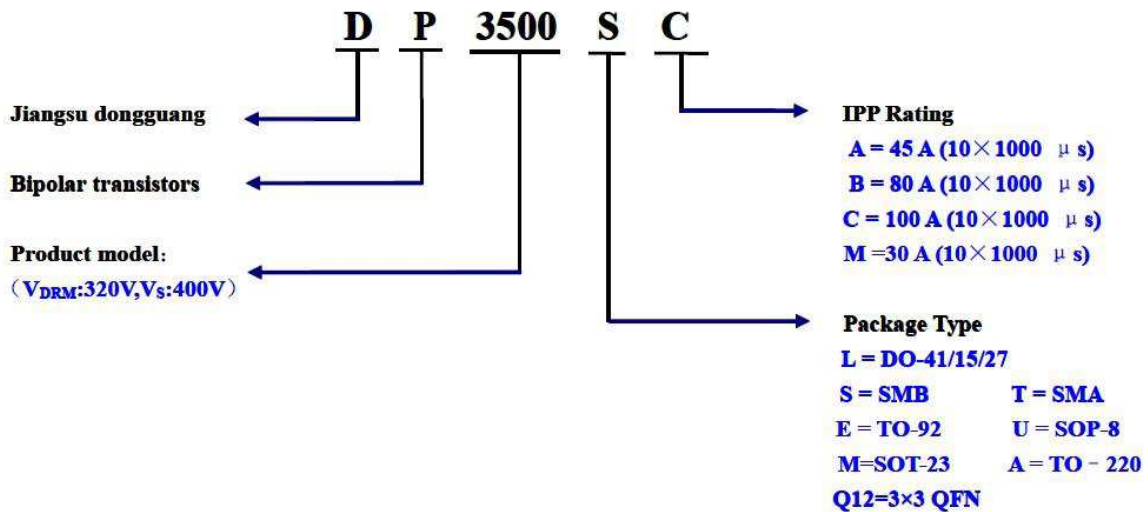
D P 3500 S C

Jiangsu dongguang

Bipolar transistors

Product model:
（$V_{DRM}$:320V,$V_{S}$:400V）

IPP Rating
A = 45 A (10×1000 μ s)
B = 80 A (10×1000 μ s)
C = 100 A (10×1000 μ s)
M =30 A (10×1000 μ s)

Package Type
L = DO-41/15/27
S = SMB T = SMA
E = TO-92 U = SOP-8
M=SOT-23 A = TO－220
Q12=3×3 QFN